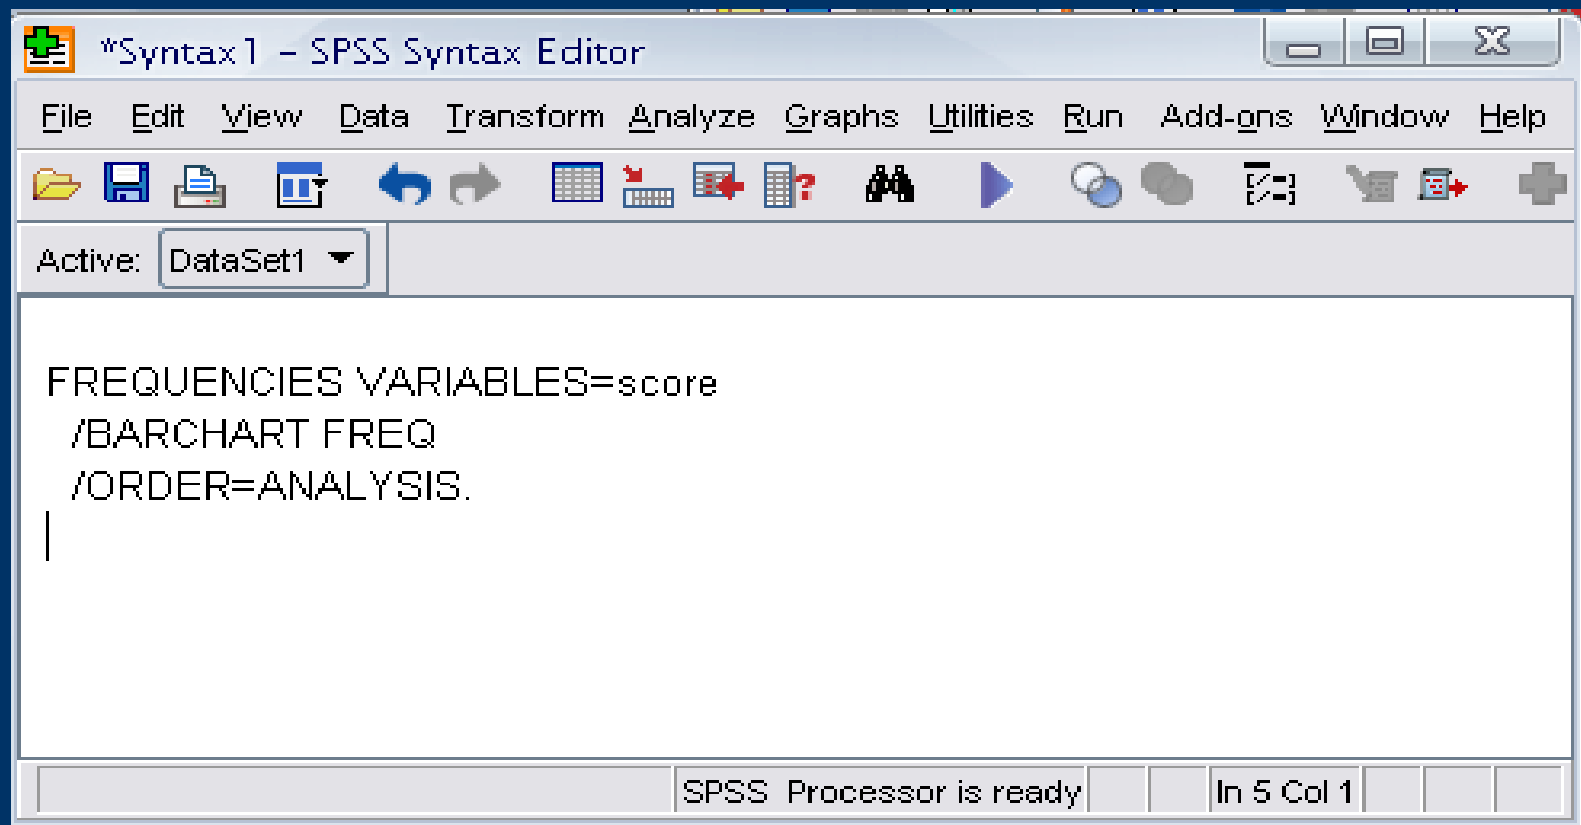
*Syntax1 - SPSS Syntax Editor

File Edit View Data Transform Analyze Graphs Utilities Run Add-ons Window Help

Active: DataSet1

FREQUENCIES VARIABLES=score
/BARCHART FREQ
/ORDER=ANALYSIS.

SPSS Processor is ready | In 5 Col 1